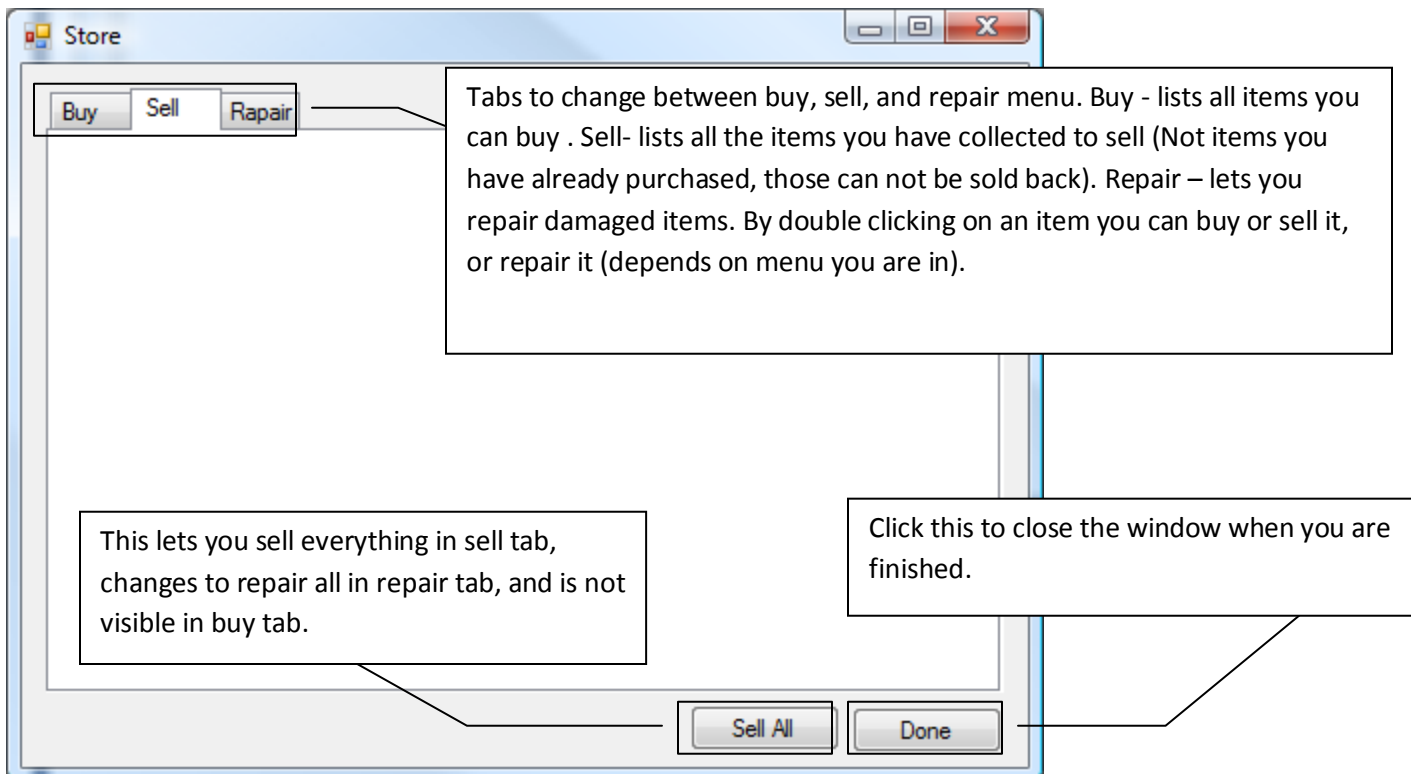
Store

Buy
Sell
Rapair

Tabs to change between buy, sell, and repair menu. Buy - lists all items you can buy . Sell- lists all the items you have collected to sell (Not items you have already purchased, those can not be sold back). Repair – lets you repair damaged items. By double clicking on an item you can buy or sell it, or repair it (depends on menu you are in).

This lets you sell everything in sell tab, changes to repair all in repair tab, and is not visible in buy tab.

Click this to close the window when you are finished.

Sell All
Done